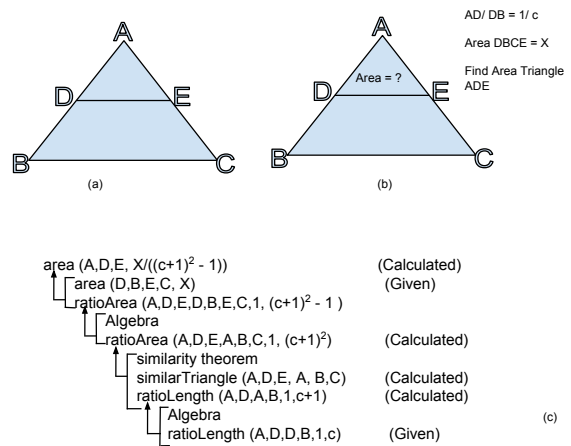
A
D
E
B
C
(a)

A
Area = ?
D
E
B
C
(b)

AD/ DB = 1/ c

Area DBCE = X

Find Area Triangle ADE

area (A,D,E, X/((c+1)$^2$ - 1)) (Calculated)
area (D,B,E,C, X) (Given)
ratioArea (A,D,E,D,B,E,C,1, (c+1)$^2$ - 1 )
Algebra
ratioArea (A,D,E,A,B,C,1, (c+1)$^2$) (Calculated)
similarity theorem
similarTriangle (A,D,E, A, B,C) (Calculated)
ratioLength (A,D,A,B,1,c+1) (Calculated)
Algebra
ratioLength (A,D,D,B,1,c) (Given)

(c)